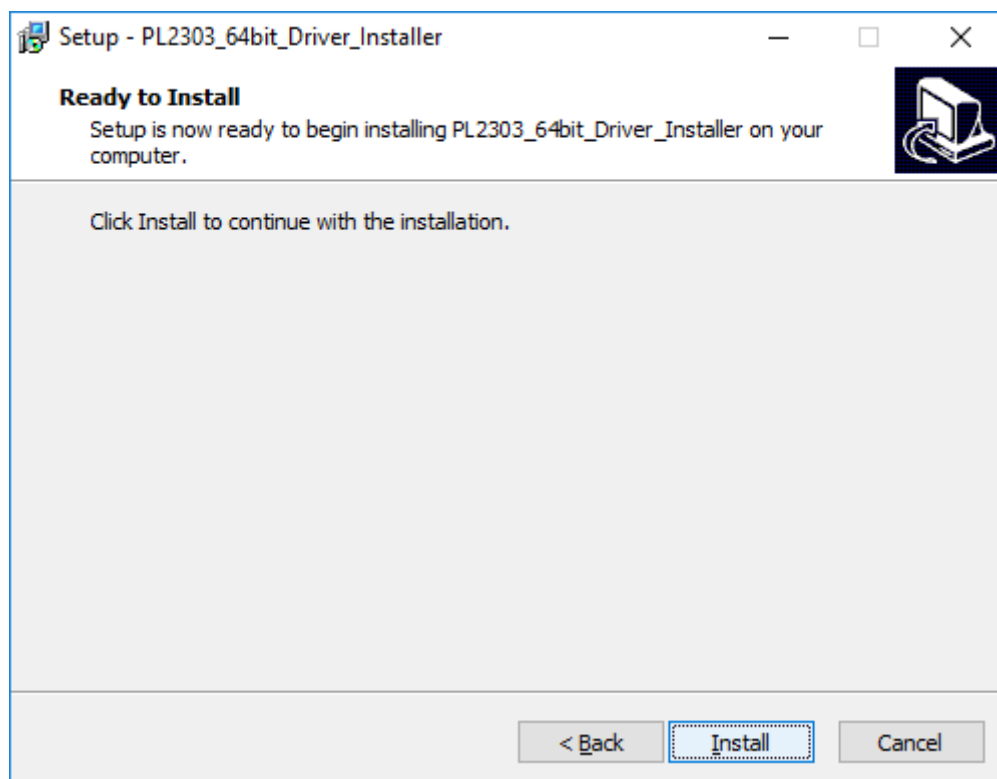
Setup - PL2303_64bit_Driver_Installer

Ready to Install

Setup is now ready to begin installing PL2303_64bit_Driver_Installer on your computer.

Click Install to continue with the installation.

< Back

Install

Cancel